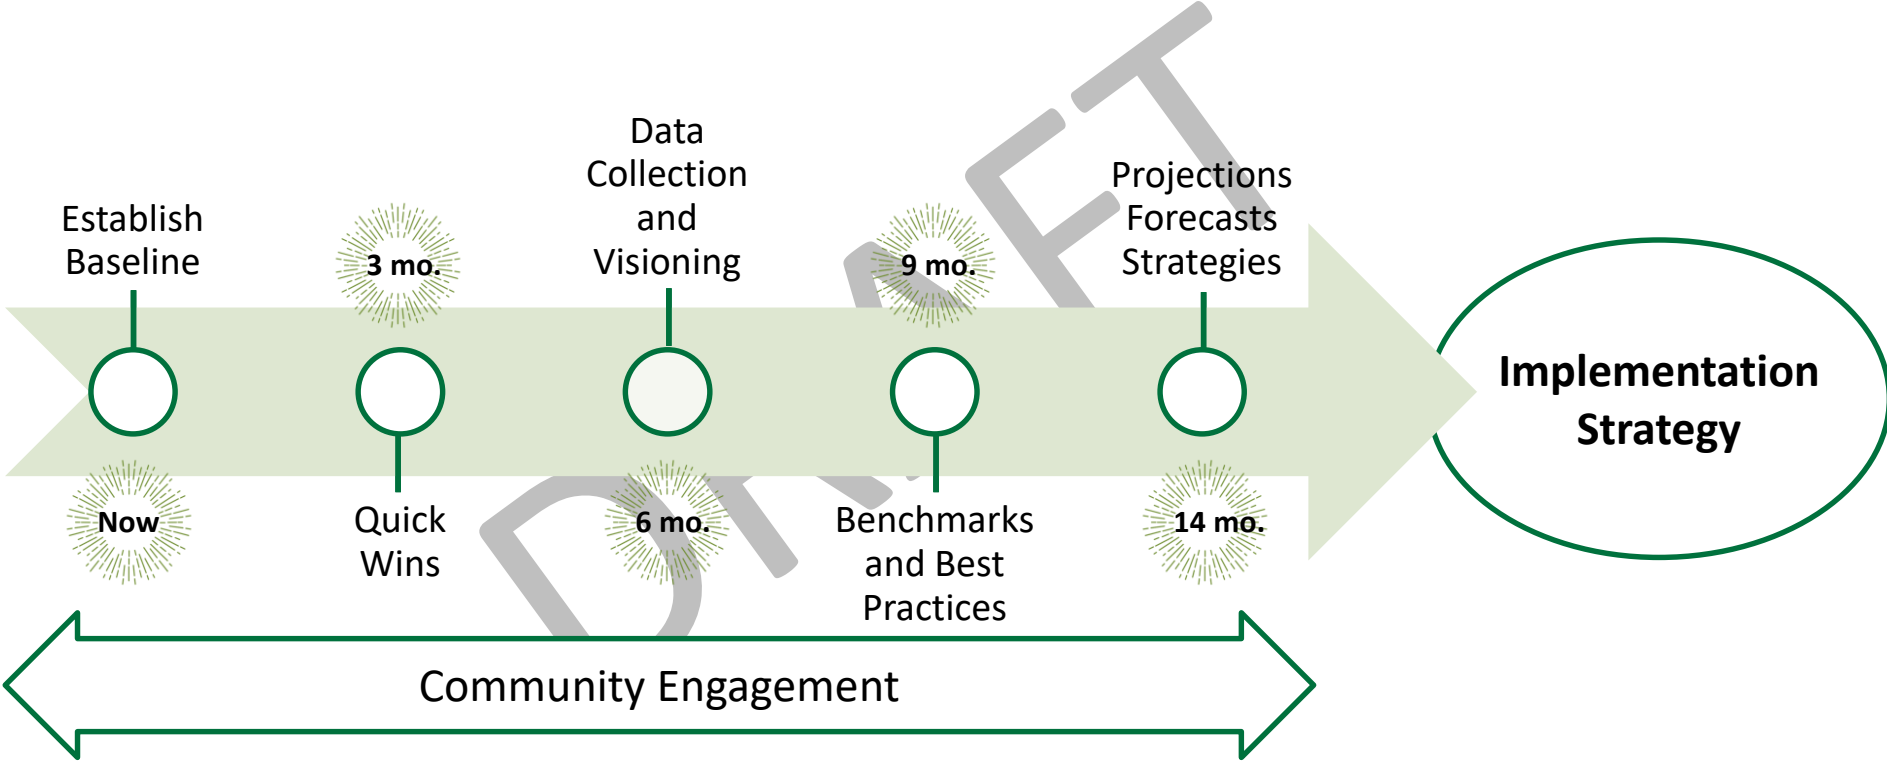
Establish Baseline

3 mo.

Data Collection and Visioning

9 mo.

Projections Forecasts Strategies

Now

Quick Wins

6 mo.

Benchmarks and Best Practices

14 mo.

Implementation Strategy

Community Engagement

DRAFT